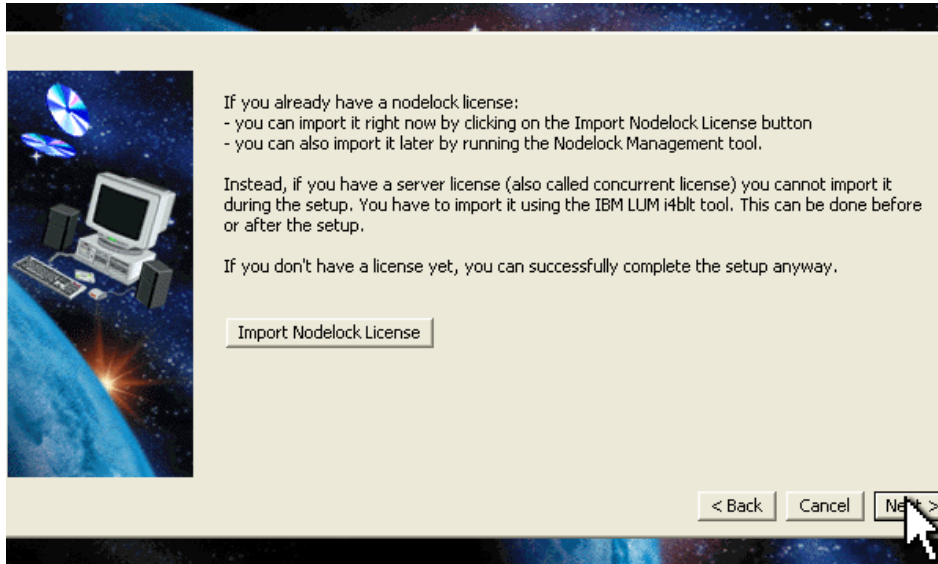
If you already have a nodelock license:
- you can import it right now by clicking on the Import Nodelock License button
- you can also import it later by running the Nodelock Management tool.

Instead, if you have a server license (also called concurrent license) you cannot import it during the setup. You have to import it using the IBM LUM i4blt tool. This can be done before or after the setup.

If you don't have a license yet, you can successfully complete the setup anyway.

Import Nodelock License

< Back

Cancel

Ne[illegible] >